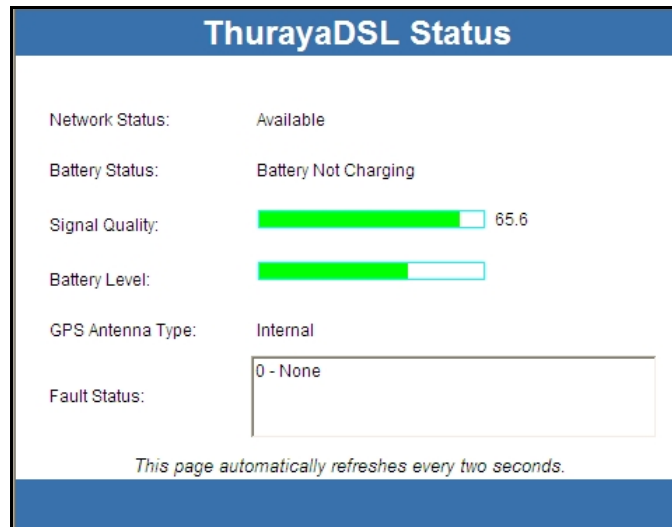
ThurayaDSL Status

| | |
|---|---|
| Network Status: | Available |
| Battery Status: | Battery Not Charging |
| Signal Quality: | 65.6 |
| Battery Level: | |
| GPS Antenna Type: | Internal |
| Fault Status: | 0 - None |

This page automatically refreshes every two seconds.